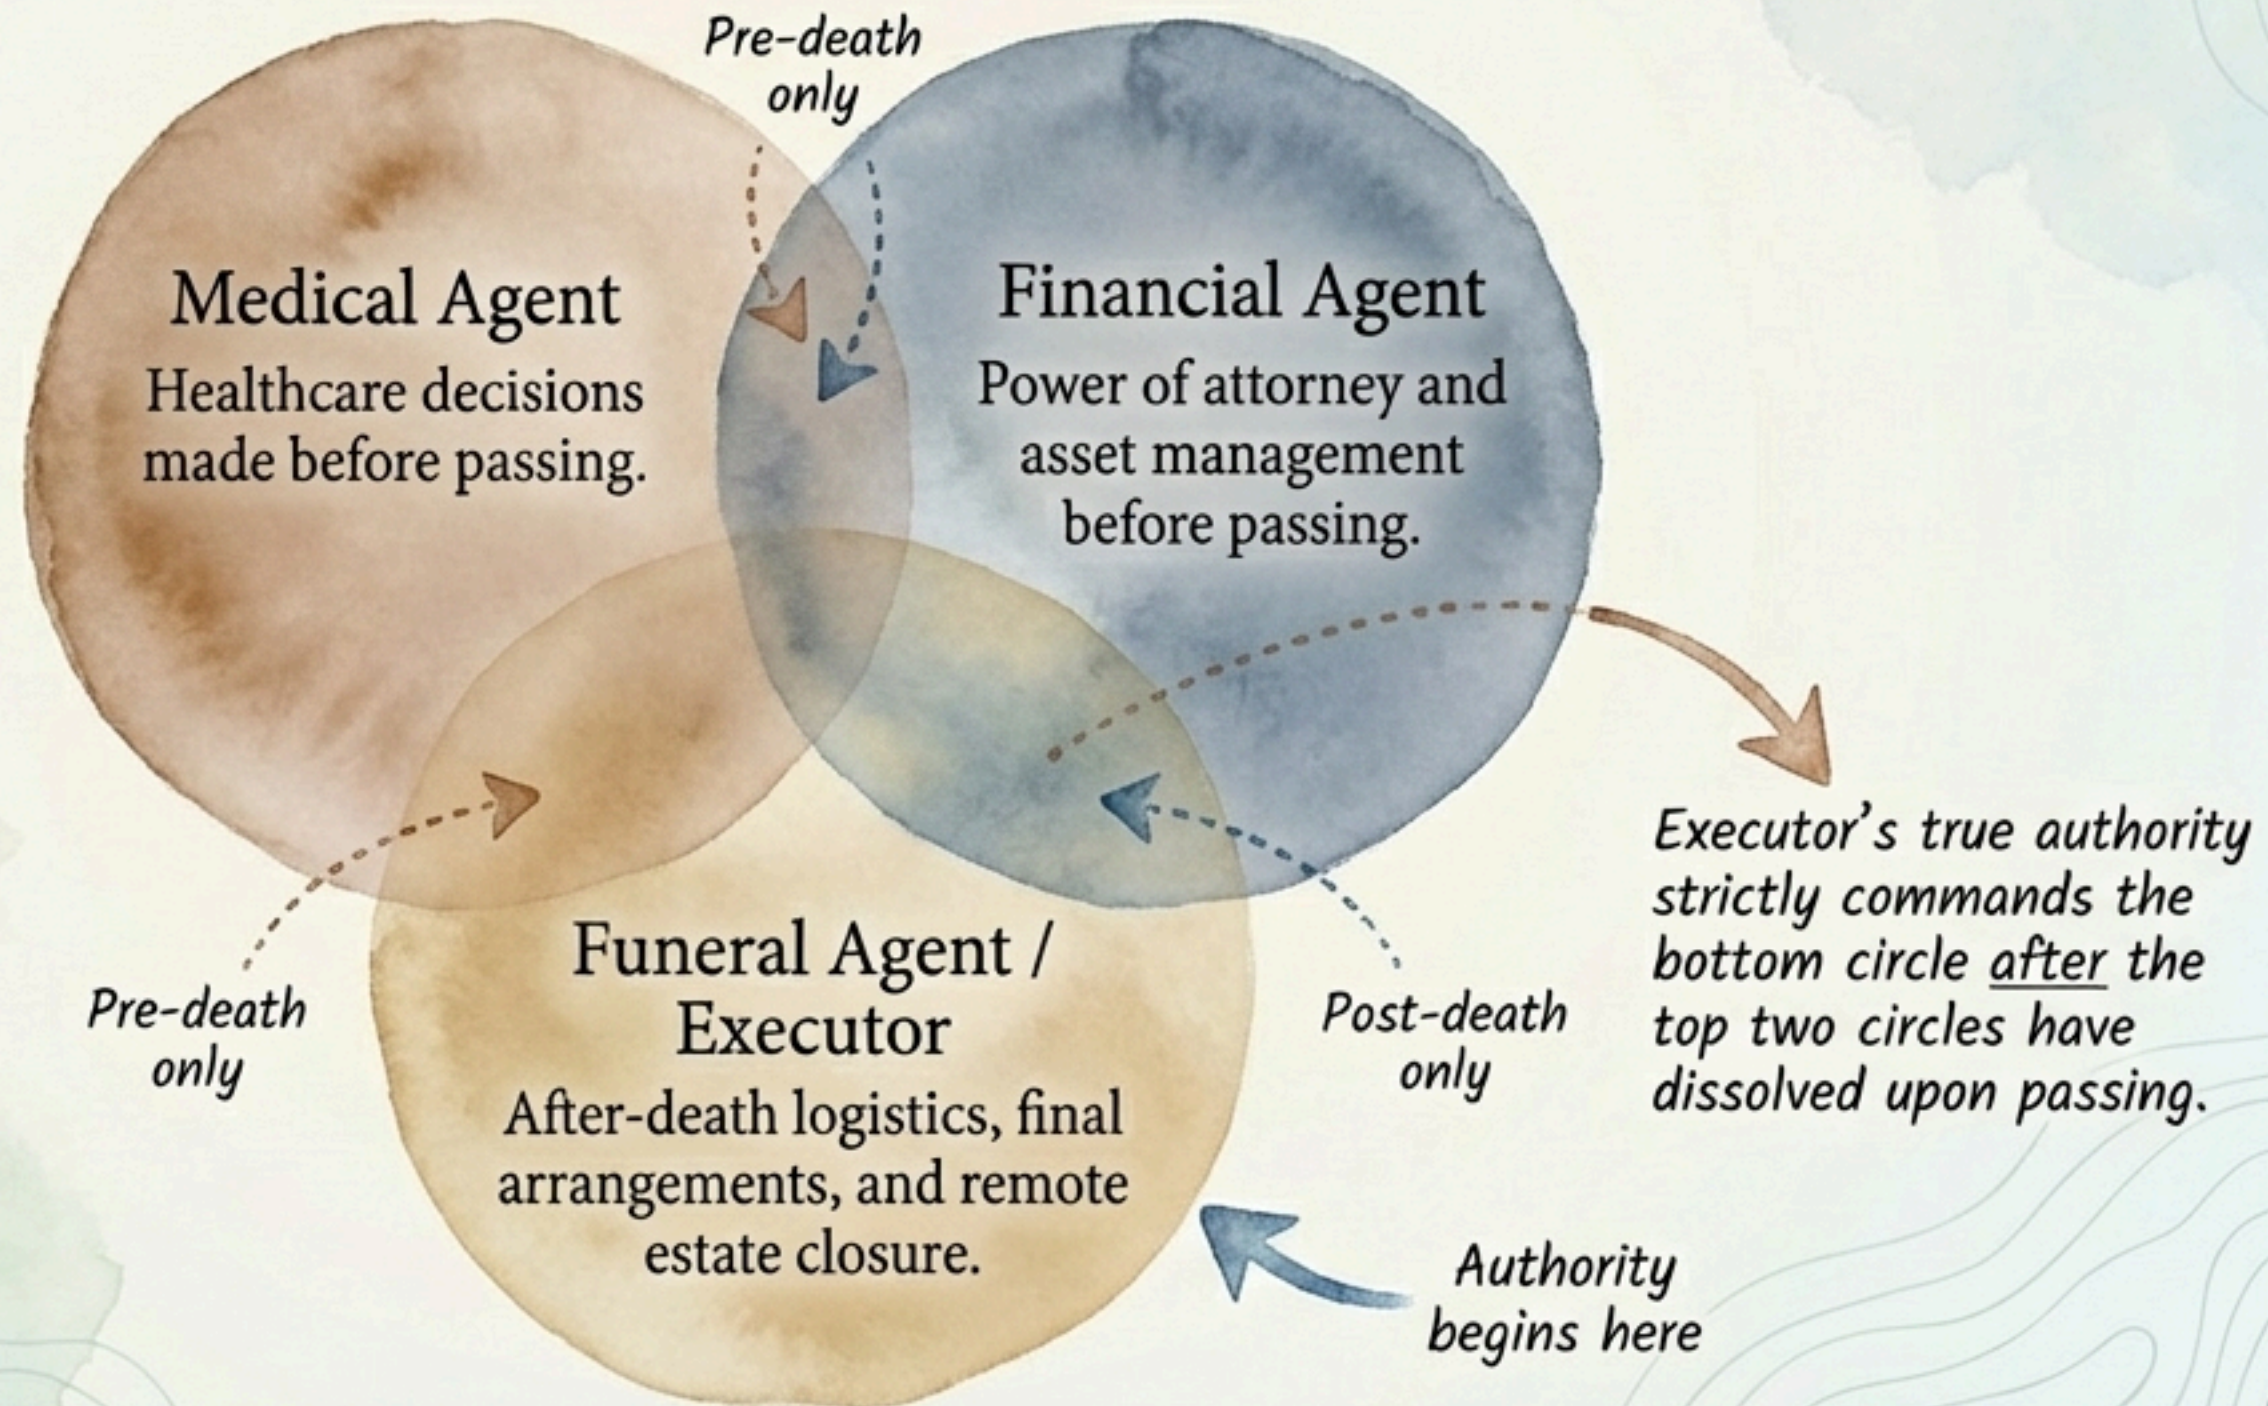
Pre-death only

Medical Agent
Healthcare decisions made before passing.

Financial Agent
Power of attorney and asset management before passing.

Executor's true authority strictly commands the bottom circle after the top two circles have dissolved upon passing.

Funeral Agent / Executor
After-death logistics, final arrangements, and remote estate closure.

Pre-death only

Post-death only

Authority begins here